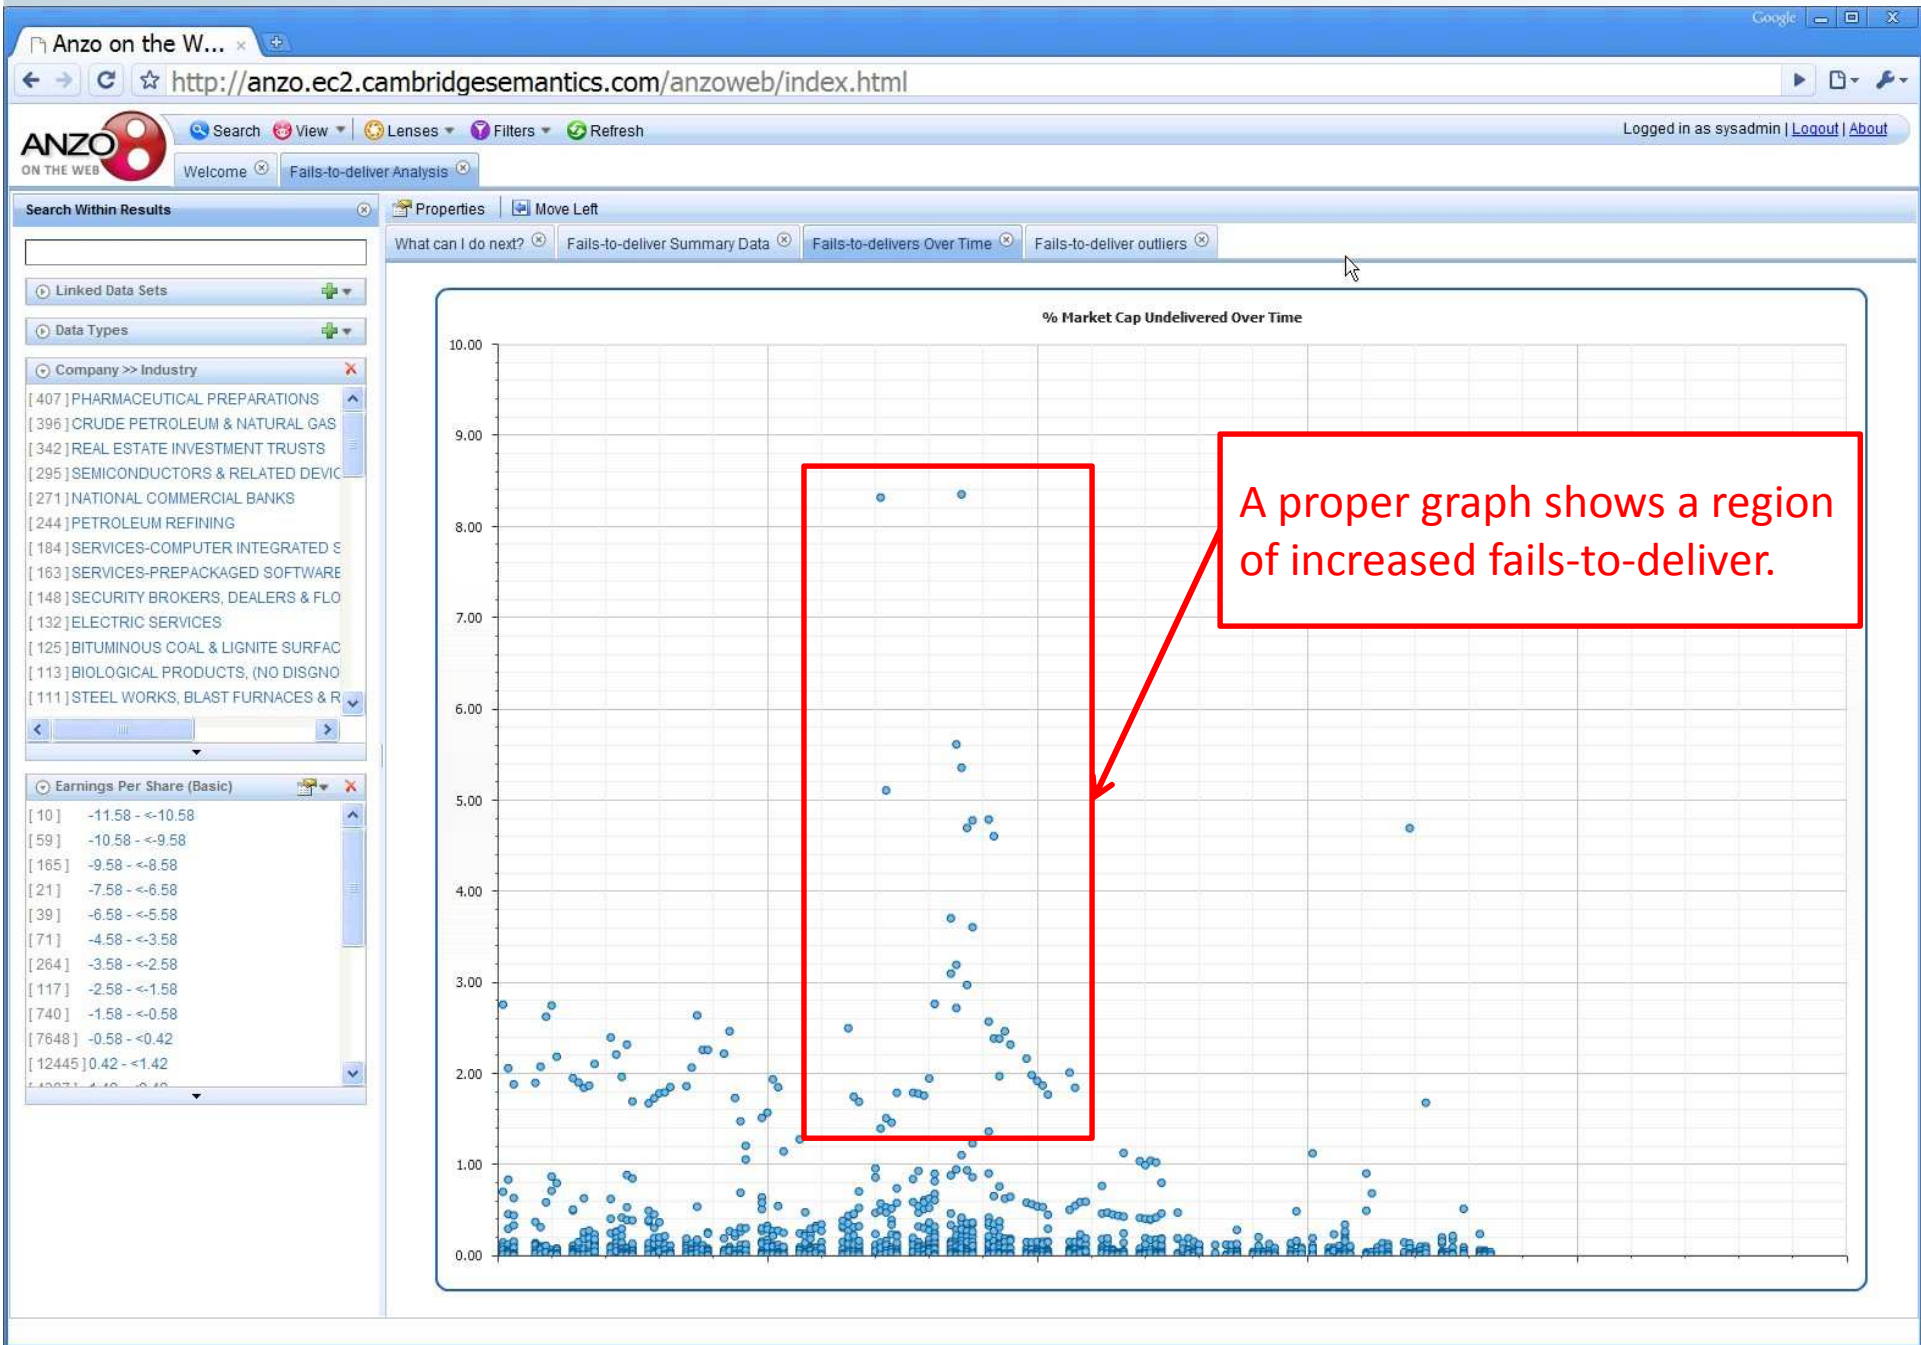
Anzo on the W... ×

Google

http://anzo.ec2.cambridgesemantics.com/anzoweb/index.html

ANZO ON THE WEB

Search View Lenses Filters Refresh

Logged in as sysadmin | Logout | About

Welcome Fails-to-deliver Analysis

Search Within Results

Properties Move Left

What can I do next? Fails-to-deliver Summary Data Fails-to-delivers Over Time Fails-to-deliver outliers

Linked Data Sets

Data Types

Company >> Industry

[ 407 ] PHARMACEUTICAL PREPARATIONS
[ 396 ] CRUDE PETROLEUM & NATURAL GAS
[ 342 ] REAL ESTATE INVESTMENT TRUSTS
[ 295 ] SEMICONDUCTORS & RELATED DEVIC
[ 271 ] NATIONAL COMMERCIAL BANKS
[ 244 ] PETROLEUM REFINING
[ 184 ] SERVICES-COMPUTER INTEGRATED S
[ 163 ] SERVICES-PREPACKAGED SOFTWARE
[ 148 ] SECURITY BROKERS, DEALERS & FLO
[ 132 ] ELECTRIC SERVICES
[ 125 ] BITUMINOUS COAL & LIGNITE SURFAC
[ 113 ] BIOLOGICAL PRODUCTS, (NO DISGNO
[ 111 ] STEEL WORKS, BLAST FURNACES & R

Earnings Per Share (Basic)

[ 10 ] -11.58 - <-10.58
[ 59 ] -10.58 - <-9.58
[ 165 ] -9.58 - <-8.58
[ 21 ] -7.58 - <-6.58
[ 39 ] -6.58 - <-5.58
[ 71 ] -4.58 - <-3.58
[ 264 ] -3.58 - <-2.58
[ 117 ] -2.58 - <-1.58
[ 740 ] -1.58 - <-0.58
[ 7648 ] -0.58 - <0.42
[ 12445 ] 0.42 - <1.42

% Market Cap Undelivered Over Time

10.00
9.00
8.00
7.00
6.00
5.00
4.00
3.00
2.00
1.00
0.00

A proper graph shows a region of increased fails-to-deliver.